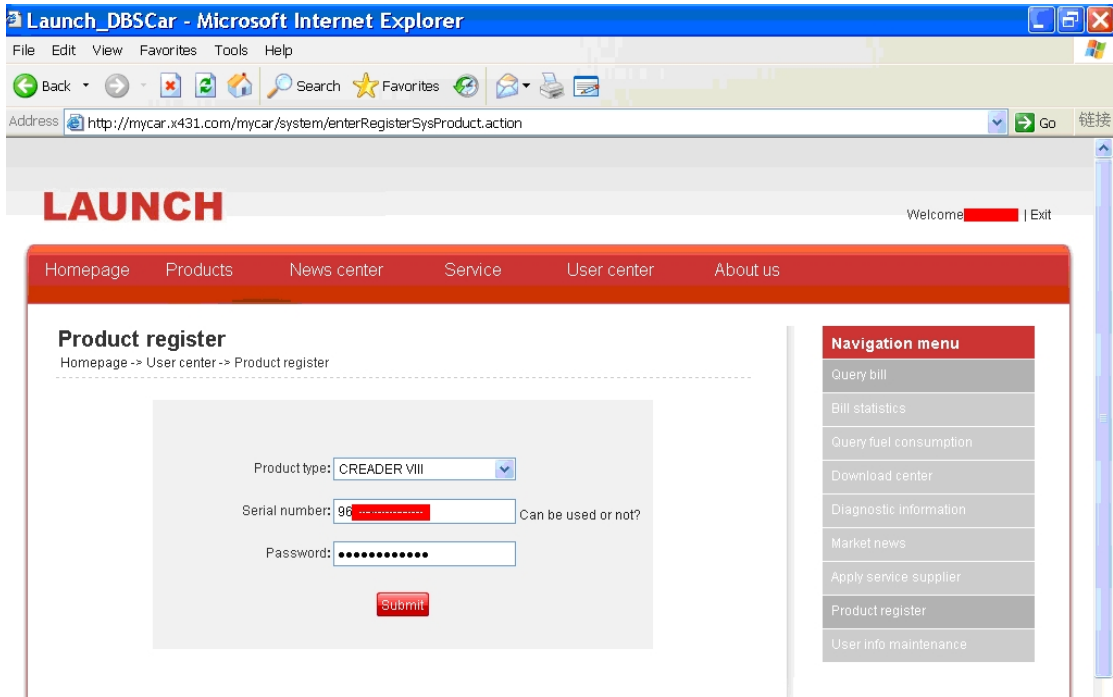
Launch_DBSCar - Microsoft Internet Explorer

File Edit View Favorites Tools Help

Back Search Favorites

Address http://mycar.x431.com/mycar/system/enterRegisterSysProduct.action Go 链接

LAUNCH

Welcome | Exit

Homepage Products News center Service User center About us

Product register

Homepage -> User center -> Product register

Product type: CREADER VIII

Serial number: 96 Can be used or not?

Password: ••••••••••••

Submit

Navigation menu

Query bill

Bill statistics

Query fuel consumption

Download center

Diagnostic information

Market news

Apply service supplier

Product register

User info maintenance